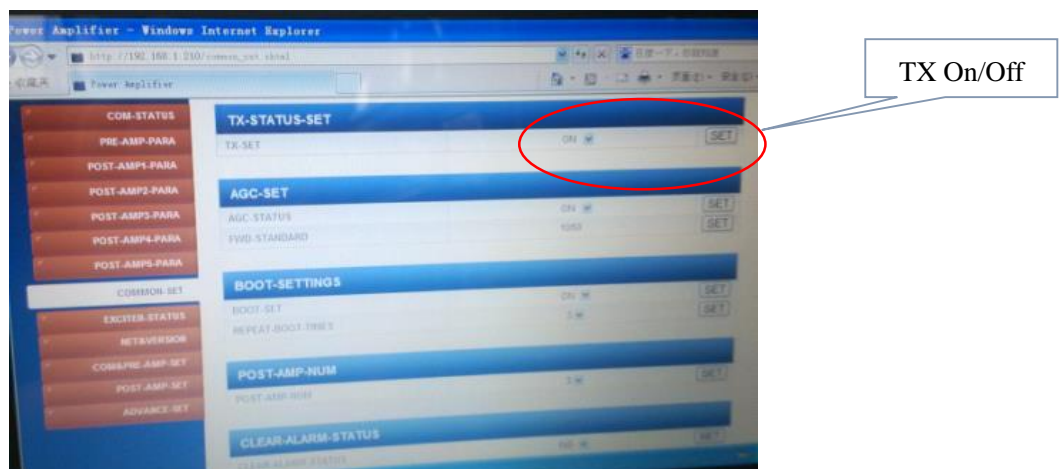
Power Amplifier - Windows Internet Explorer

http://192.168.1.210/common_set.shtml

Power Amplifier

TX On/Off

COM-STATUS
PRE-AMP-PARA
POST-AMP1-PARA
POST-AMP2-PARA
POST-AMP3-PARA
POST-AMP4-PARA
POST-AMP5-PARA
COMMON-SET
EXCITER-STATUS
NET&VERSION
COM&PRE-AMP-SET
POST-AMP-SET
ADVANCE-SET

TX-STATUS-SET
TX-SET
ON
SET

AGC-SET
AGC-STATUS
ON
SET
FWD-STANDARD
SET

BOOT-SETTINGS
BOOT-SET
ON
SET
REPEAT-BOOT-TIMES
SET

POST-AMP-NUM
POST-AMP-NUM
SET

CLEAR-ALARM-STATUS
SET